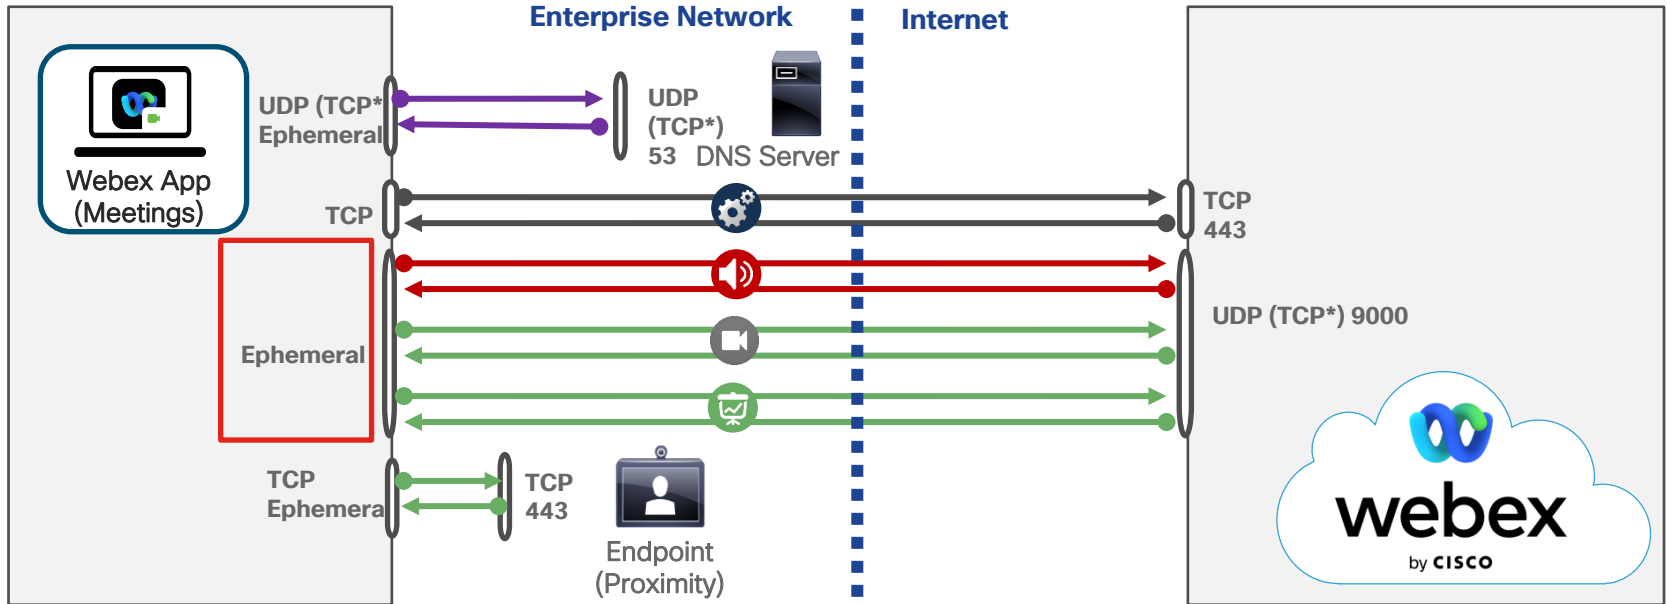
Enterprise Network

Internet

Webex App (Meetings)

UDP (TCP* Ephemeral

UDP (TCP*) 53

DNS Server

TCP

TCP 443

Ephemeral

UDP (TCP*) 9000

TCP Ephemera

TCP 443

Endpoint (Proximity)

webex by CISCO